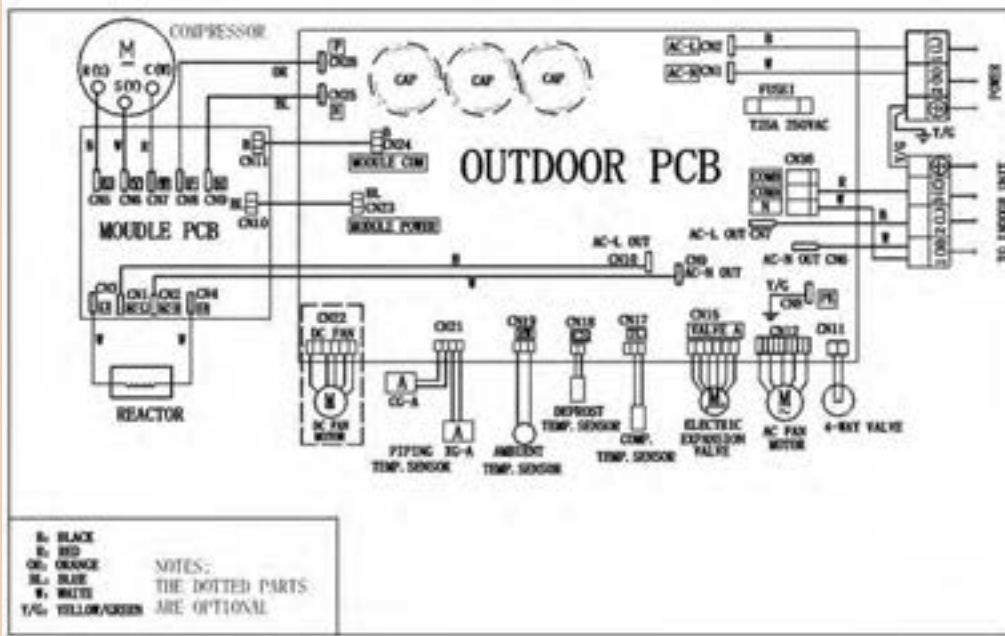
COMPRESSOR
M
R(U) S(V) C(W)
OR
BL
CN28
CN25
CAP CAP CAP
AC-L CN2
AC-N CN3
FUSE1
T25A 250VAC
OUTDOOR PCB
CN24
MOUDLE COM
CN11
CN23
MOUDLE POWER
CN10
CN5 CN6 CN7 CN8 CN9
MOUDLE PCB
CN30
COM-OUT
COM-IN
N
AC-L OUT CN7
AC-N OUT CN6
AC-L OUT
CN18
CN9
AC-N OUT
POWER
T/G
TO INDOOR UNIT
CN3 CN1 CN2 CN4
REACTOR
CN22
DC FAN
DC FAN MOTOR
CN21
CG-A
PIPING TEMP. SENSOR
IG-A
CN19
AMBIENT TEMP. SENSOR
CN18
DEFROST TEMP. SENSOR
CN17
COMP. TEMP. SENSOR
CN16
VALVE A
ELECTRIC EXPANSION VALVE
Y/G
CN12
AC FAN MOTOR
CN11
4-WAY VALVE
PE
B: BLACK
R: RED
OR: ORANGE
BL: BLUE
W: WHITE
Y/G: YELLOW/GREEN
NOTES:
THE DOTTED PARTS ARE OPTIONAL